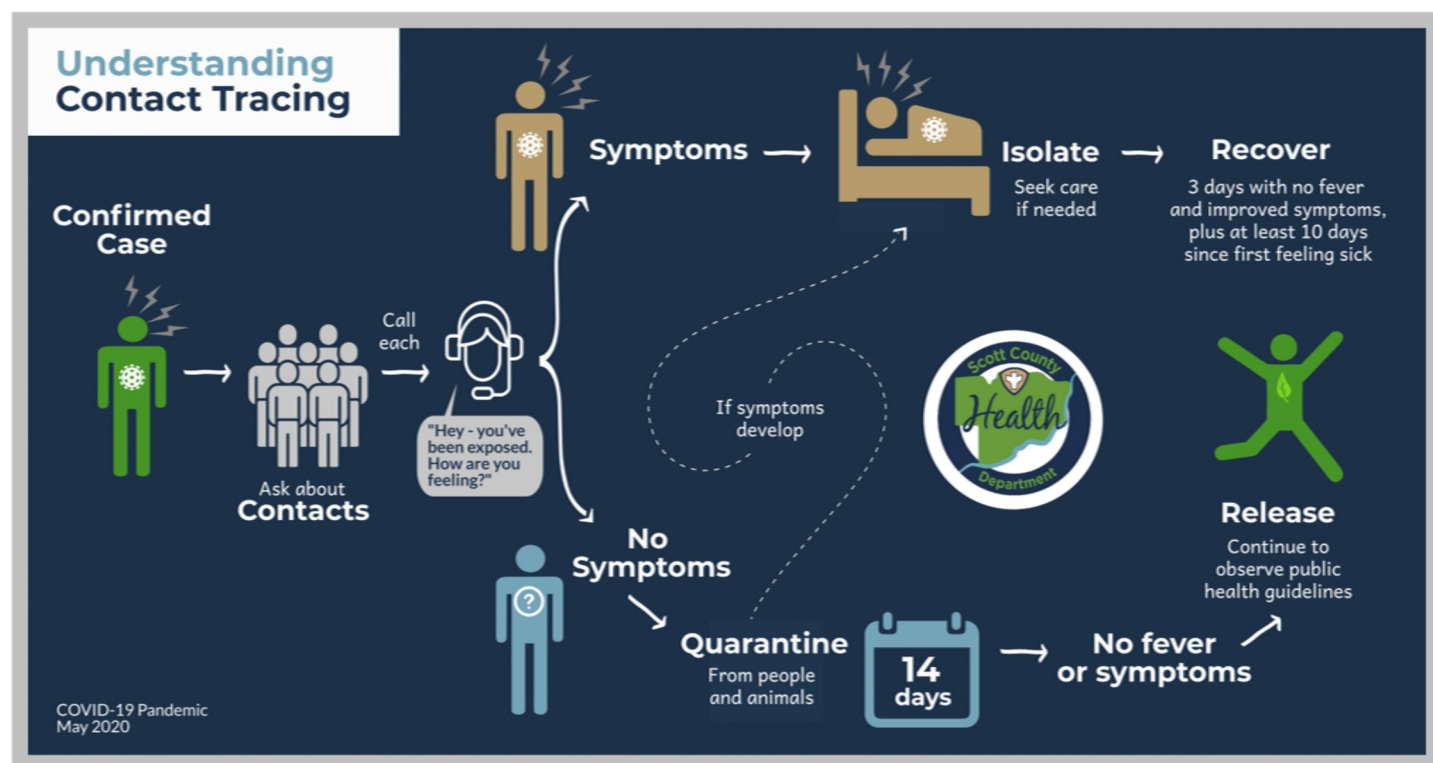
Understanding
Contact Tracing

Confirmed Case

Ask about
Contacts

Call each

"Hey - you've been exposed. How are you feeling?"

Symptoms

Isolate
Seek care if needed

Recover
3 days with no fever and improved symptoms, plus at least 10 days since first feeling sick

If symptoms develop

Scott County
Health
Department

No Symptoms

Quarantine
From people and animals

14
days

No fever or symptoms

Release
Continue to observe public health guidelines

COVID-19 Pandemic
May 2020